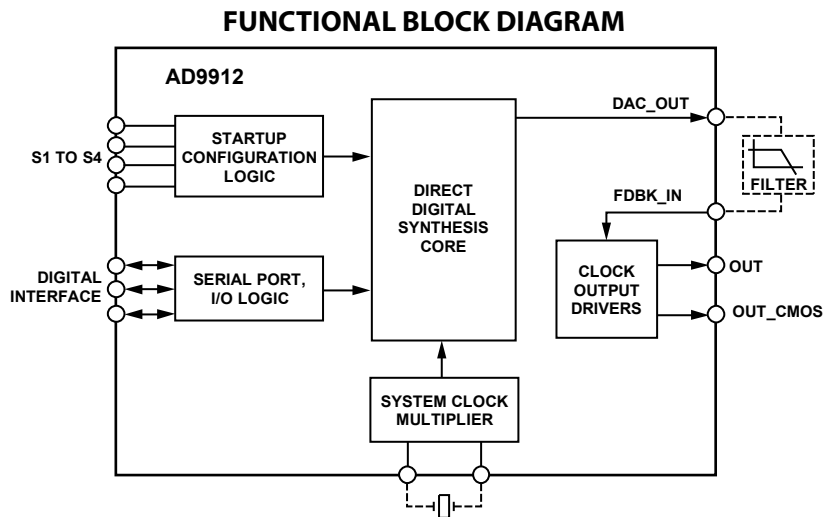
FUNCTIONAL BLOCK DIAGRAM

AD9912

S1 TO S4

STARTUP CONFIGURATION LOGIC

DIGITAL INTERFACE

SERIAL PORT, I/O LOGIC

DIRECT DIGITAL SYNTHESIS CORE

DAC_OUT

FILTER

FDBK_IN

CLOCK OUTPUT DRIVERS

OUT

OUT_CMOS

SYSTEM CLOCK MULTIPLIER